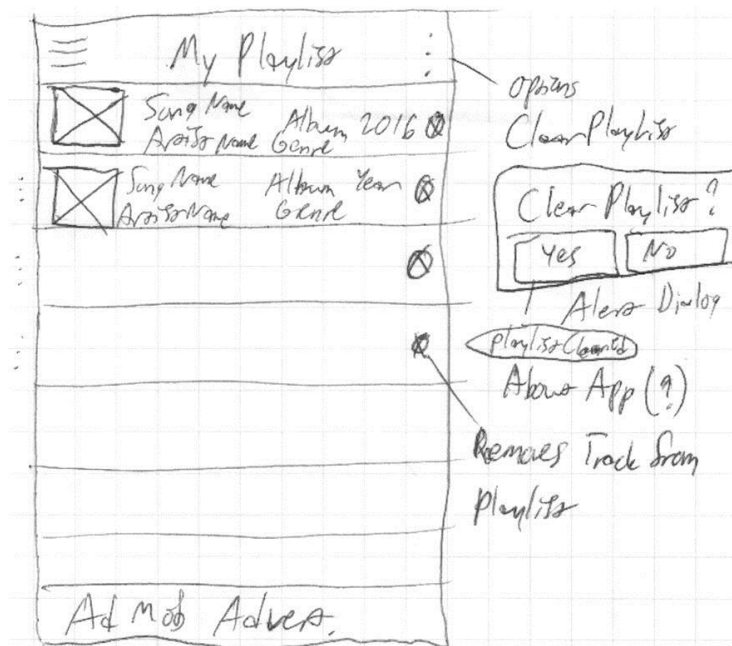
My Playlist

Song Name
Artist Name
Album 2016
Genre

Song Name
Artist Name
Album Year
Genre

Options
Clear Playlist

Clear Playlist?
Yes
No

Alert Dialog

Playlist Cleared

About App (?)

Removes Track from playlist

Ad Mob Advert.